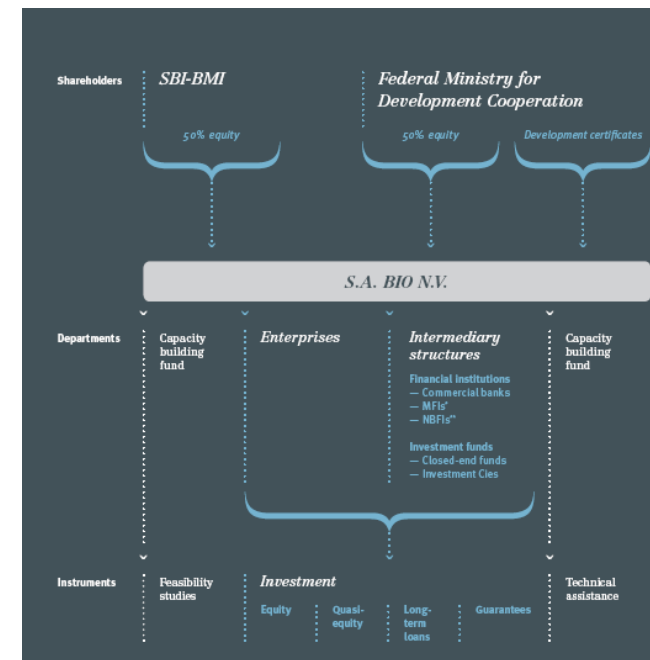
Shareholders

SBI-BMI

Federal Ministry for Development Cooperation

50% equity

50% equity

Development certificates

S.A. BIO N.V.

Departments

Capacity building fund

Enterprises

Intermediary structures

Financial institutions
— Commercial banks
— MFIs*
— NBFIs**

Investment funds
— Closed-end funds
— Investment Cies

Capacity building fund

Instruments

Feasibility studies

Investment

Equity

Quasi-equity

Long-term loans

Guarantees

Technical assistance